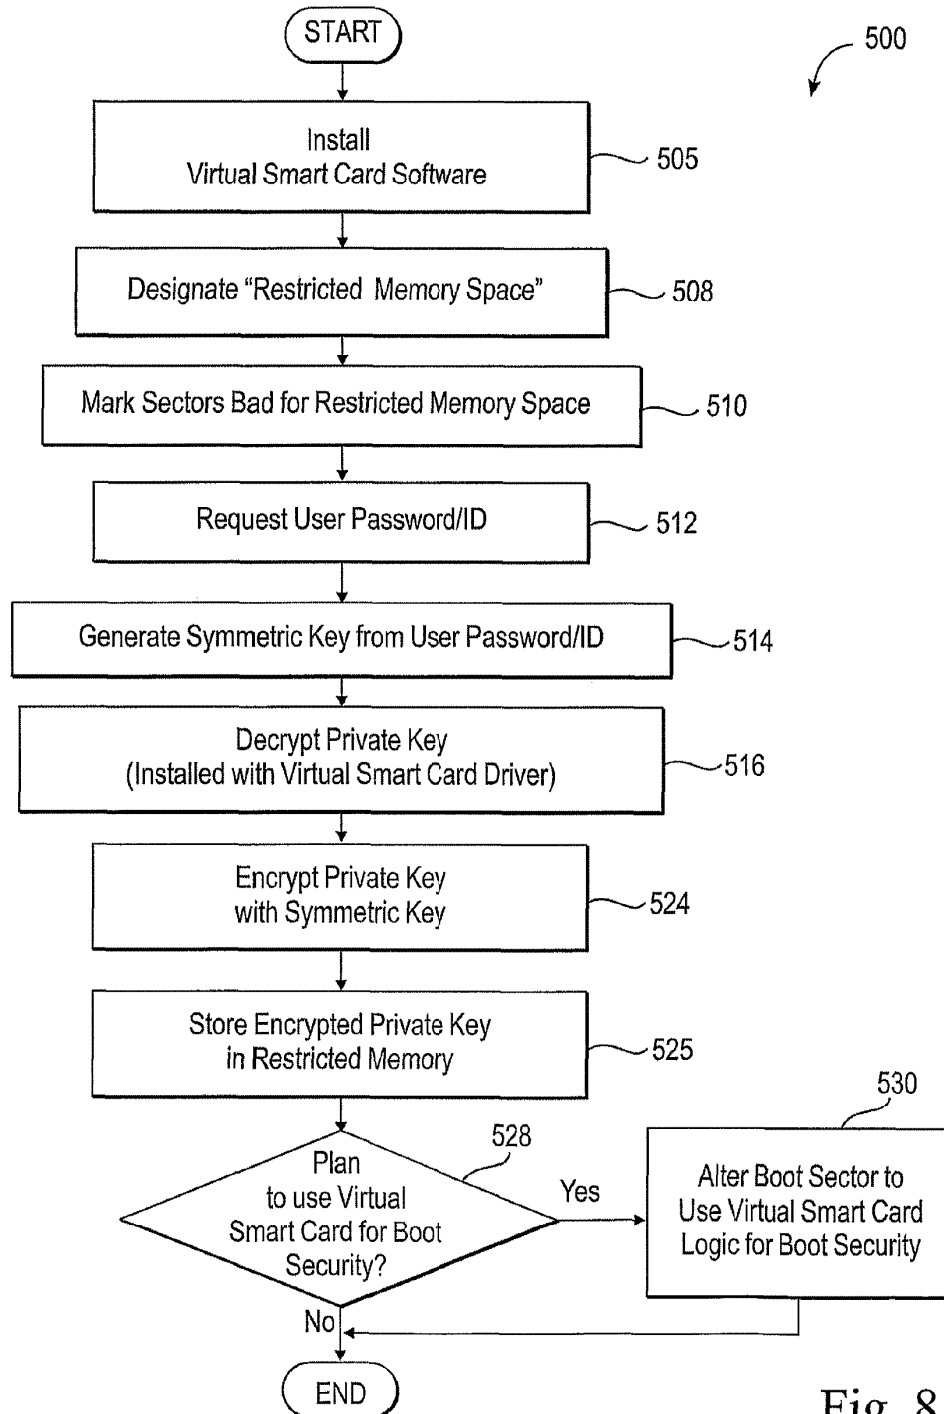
START

500

Install
Virtual Smart Card Software

505

Designate “Restricted Memory Space”

508

Mark Sectors Bad for Restricted Memory Space

510

Request User Password/ID

512

Generate Symmetric Key from User Password/ID

514

Decrypt Private Key
(Installed with Virtual Smart Card Driver)

516

Encrypt Private Key
with Symmetric Key

524

Store Encrypted Private Key
in Restricted Memory

525

530

528

Plan
to use Virtual
Smart Card for Boot
Security?

Yes

Alter Boot Sector to
Use Virtual Smart Card
Logic for Boot Security

No

END

Fig. 8